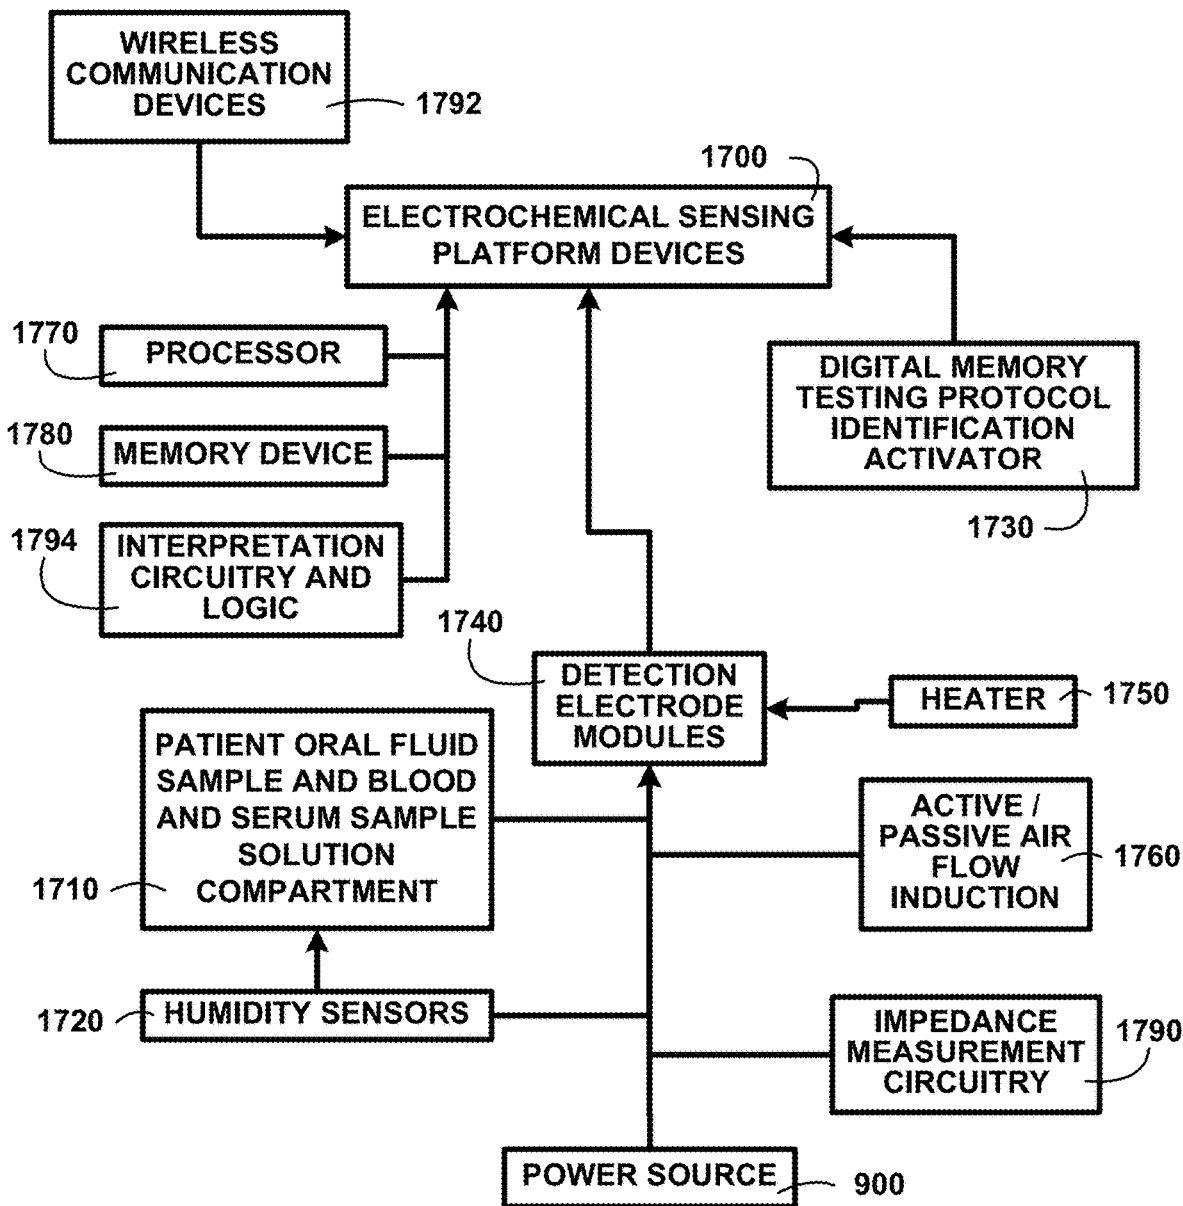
WIRELESS COMMUNICATION DEVICES
1792

1700
ELECTROCHEMICAL SENSING PLATFORM DEVICES

1770
PROCESSOR

1780
MEMORY DEVICE

1794
INTERPRETATION CIRCUITRY AND LOGIC

DIGITAL MEMORY TESTING PROTOCOL IDENTIFICATION ACTIVATOR
1730

1740
DETECTION ELECTRODE MODULES

HEATER
1750

PATIENT ORAL FLUID SAMPLE AND BLOOD AND SERUM SAMPLE SOLUTION COMPARTMENT
1710

ACTIVE / PASSIVE AIR FLOW INDUCTION
1760

1720
HUMIDITY SENSORS

IMPEDANCE MEASUREMENT CIRCUITRY
1790

POWER SOURCE
900